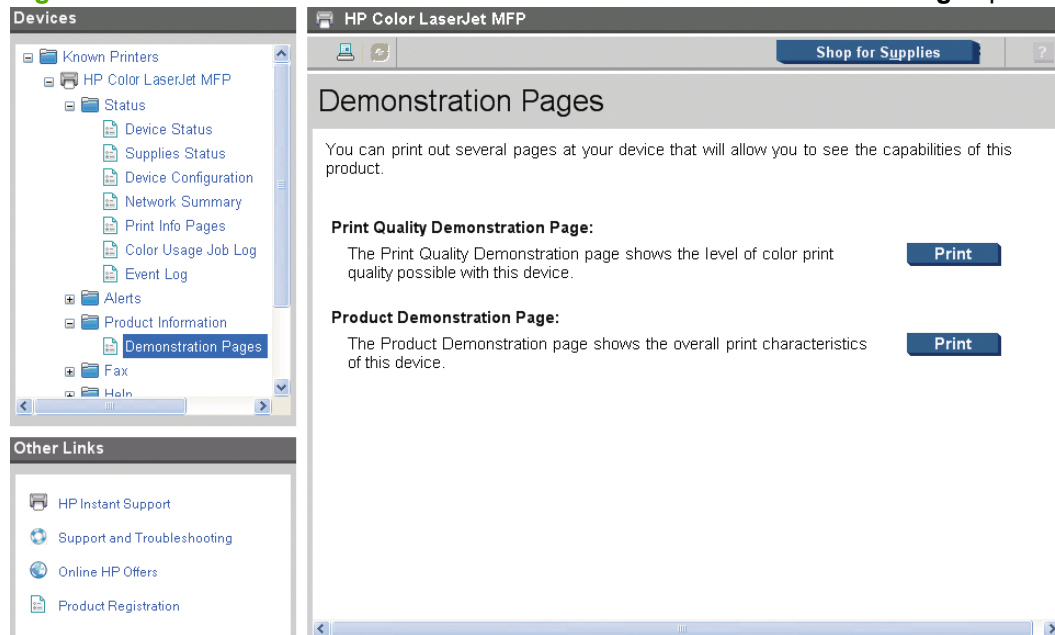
Devices

Known Printers
HP Color LaserJet MFP
Status
Device Status
Supplies Status
Device Configuration
Network Summary
Print Info Pages
Color Usage Job Log
Event Log
Alerts
Product Information
Demonstration Pages
Fax
Help

Other Links

HP Instant Support
Support and Troubleshooting
Online HP Offers
Product Registration

HP Color LaserJet MFP

Shop for Supplies

?

Demonstration Pages

You can print out several pages at your device that will allow you to see the capabilities of this product.

Print Quality Demonstration Page:
The Print Quality Demonstration page shows the level of color print quality possible with this device.

Print

Product Demonstration Page:
The Product Demonstration page shows the overall print characteristics of this device.

Print